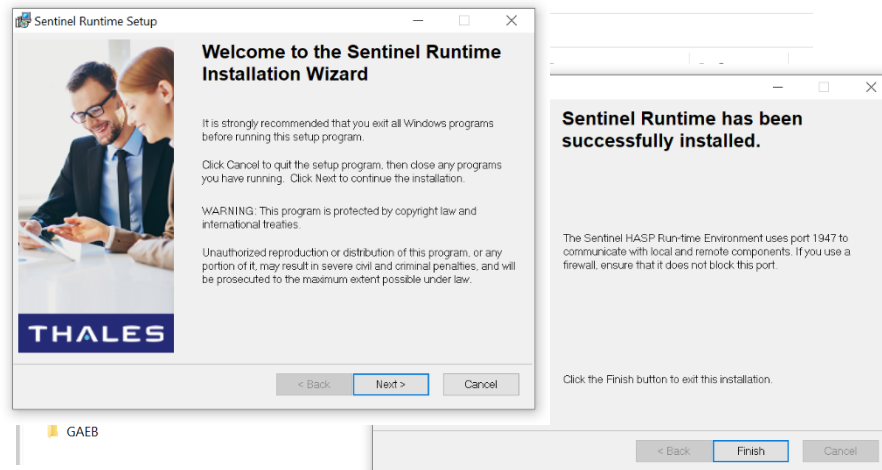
Sentinel Runtime Setup

Welcome to the Sentinel Runtime Installation Wizard

It is strongly recommended that you exit all Windows programs before running this setup program.

Click Cancel to quit the setup program, then close any programs you have running. Click Next to continue the installation.

WARNING: This program is protected by copyright law and international treaties.

Unauthorized reproduction or distribution of this program, or any portion of it, may result in severe civil and criminal penalties, and will be prosecuted to the maximum extent possible under law.

THALES

< Back
Next >
Cancel

GAEB

Sentinel Runtime has been successfully installed.

The Sentinel HASP Run-time Environment uses port 1947 to communicate with local and remote components. If you use a firewall, ensure that it does not block this port.

Click the Finish button to exit this installation.

< Back
Finish
Cancel